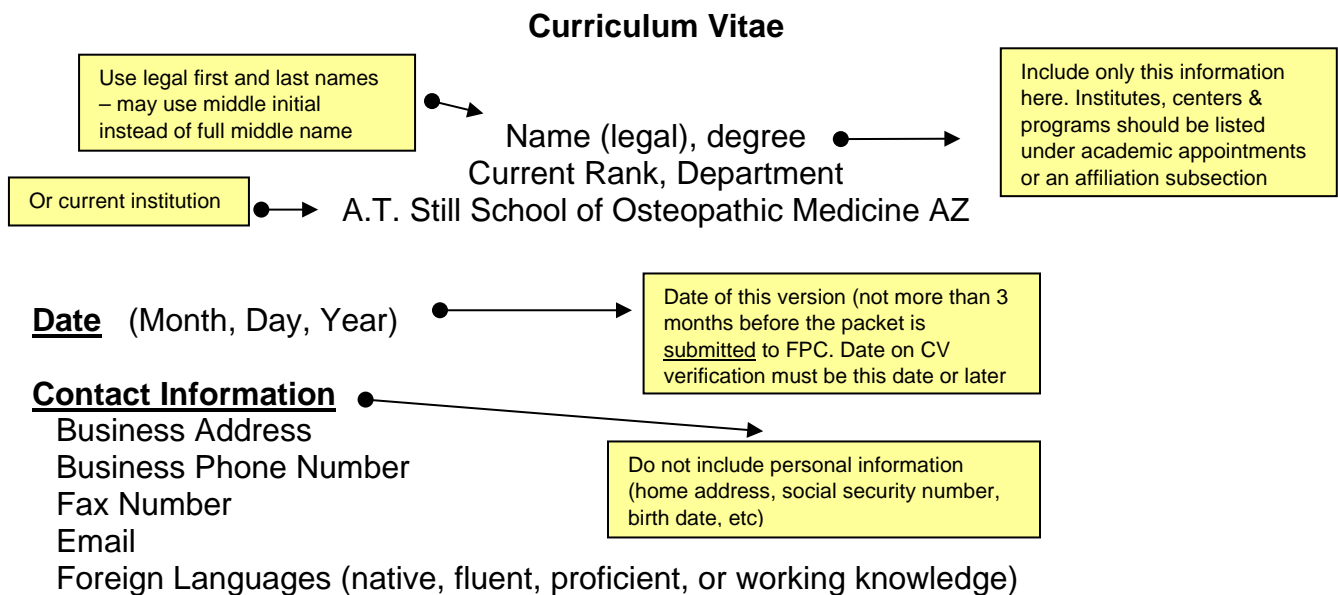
**Curriculum Vitae**

Use legal first and last names – may use middle initial instead of full middle name

Name (legal), degree
Current Rank, Department
A.T. Still School of Osteopathic Medicine AZ

Include only this information here. Institutes, centers & programs should be listed under academic appointments or an affiliation subsection

Or current institution

**Date** (Month, Day, Year)

Date of this version (not more than 3 months before the packet is submitted to FPC. Date on CV verification must be this date or later

**Contact Information**
Business Address
Business Phone Number
Fax Number
Email
Foreign Languages (native, fluent, proficient, or working knowledge)

Do not include personal information (home address, social security number, birth date, etc)